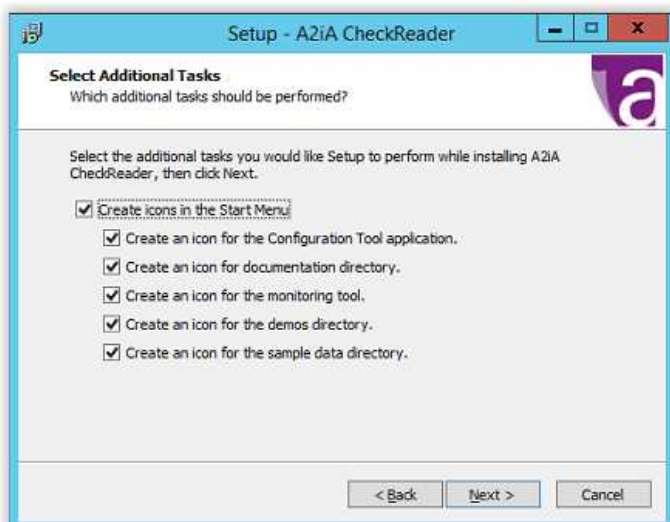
Setup - A2iA CheckReader

Select Additional Tasks
Which additional tasks should be performed?

a

Select the additional tasks you would like Setup to perform while installing A2iA CheckReader, then click Next.

Create icons in the Start Menu

Create an icon for the Configuration Tool application.

Create an icon for documentation directory.

Create an icon for the monitoring tool.

Create an icon for the demos directory.

Create an icon for the sample data directory.

< Back

Next >

Cancel